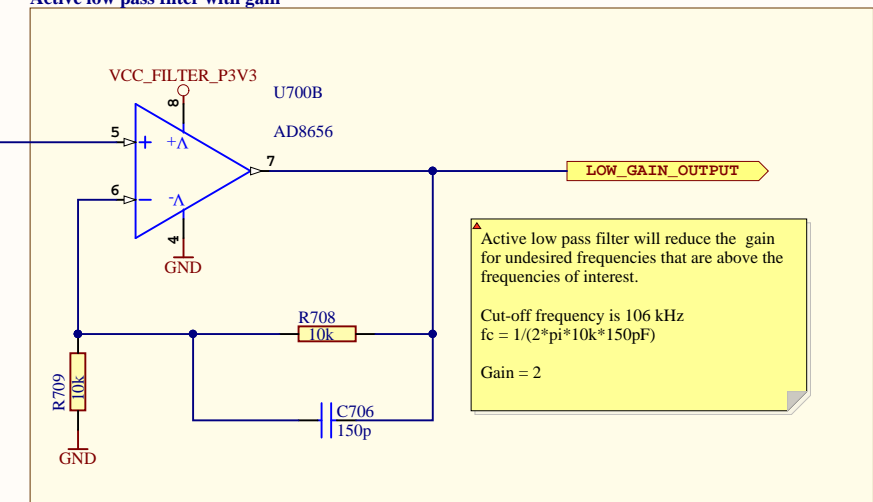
Active low pass filter with gain

VCC_FILTER_P3V3

U700B

AD8656

8

5

+

+Λ

6

-

-Λ

7

4

GND

LOW_GAIN_OUTPUT

Active low pass filter will reduce the gain for undesired frequencies that are above the frequencies of interest.

Cut-off frequency is 106 kHz
fc = 1/(2*pi*10k*150pF)

Gain = 2

R708
10k

R709
10k

C706
150p

GND